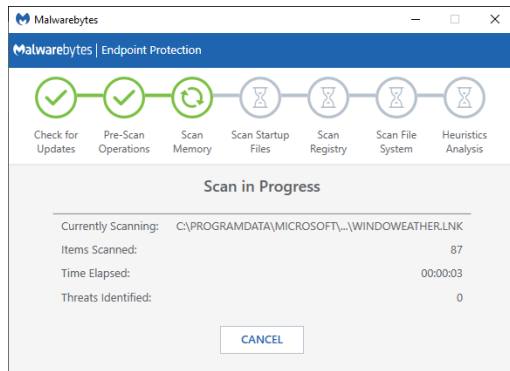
Malwarebytes

Malwarebytes | Endpoint Protection

Check for Updates

Pre-Scan Operations

Scan Memory

Scan Startup Files

Scan Registry

Scan File System

Heuristics Analysis

Scan in Progress

| | |
|---|---|
| Currently Scanning: | C:\PROGRAMDATA\MICROSOFT\...\WINDOWEATHER.LNK |
| Items Scanned: | 87 |
| Time Elapsed: | 00:00:03 |
| Threats Identified: | 0 |

CANCEL